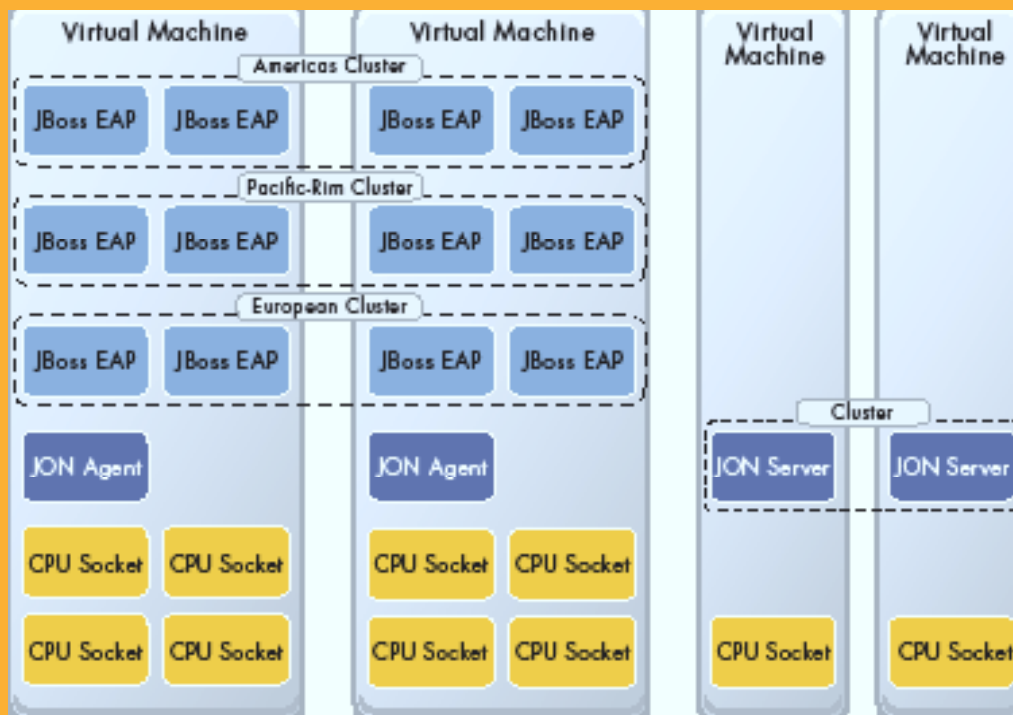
Virtual Machine

Virtual Machine

Virtual Machine

Virtual Machine

Americas Cluster

JBoss EAP

JBoss EAP

JBoss EAP

JBoss EAP

Pacific-Rim Cluster

JBoss EAP

JBoss EAP

JBoss EAP

JBoss EAP

European Cluster

JBoss EAP

JBoss EAP

JBoss EAP

JBoss EAP

JON Agent

JON Agent

Cluster

JON Server

JON Server

CPU Socket

CPU Socket

CPU Socket

CPU Socket

CPU Socket

CPU Socket

CPU Socket

CPU Socket

CPU Socket

CPU Socket